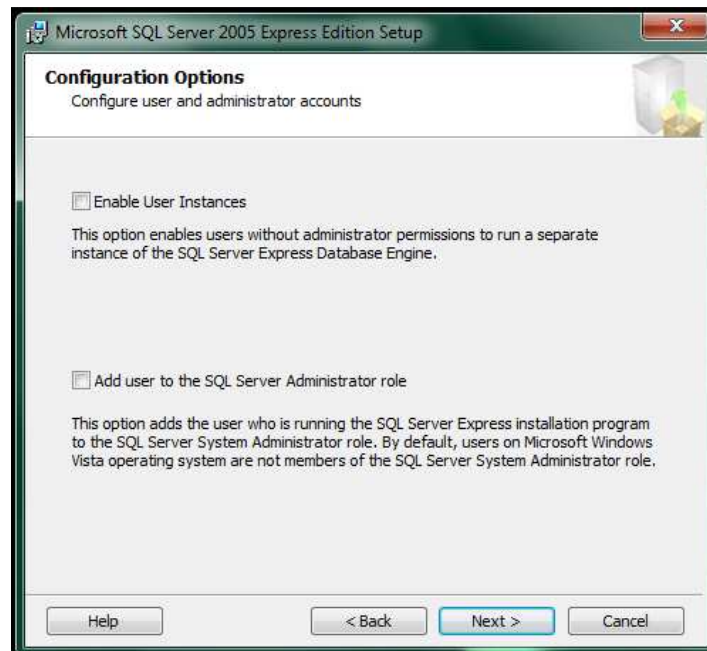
Microsoft SQL Server 2005 Express Edition Setup

Configuration Options
Configure user and administrator accounts

Enable User Instances

This option enables users without administrator permissions to run a separate instance of the SQL Server Express Database Engine.

Add user to the SQL Server Administrator role

This option adds the user who is running the SQL Server Express installation program to the SQL Server System Administrator role. By default, users on Microsoft Windows Vista operating system are not members of the SQL Server System Administrator role.

Help

< Back

Next >

Cancel